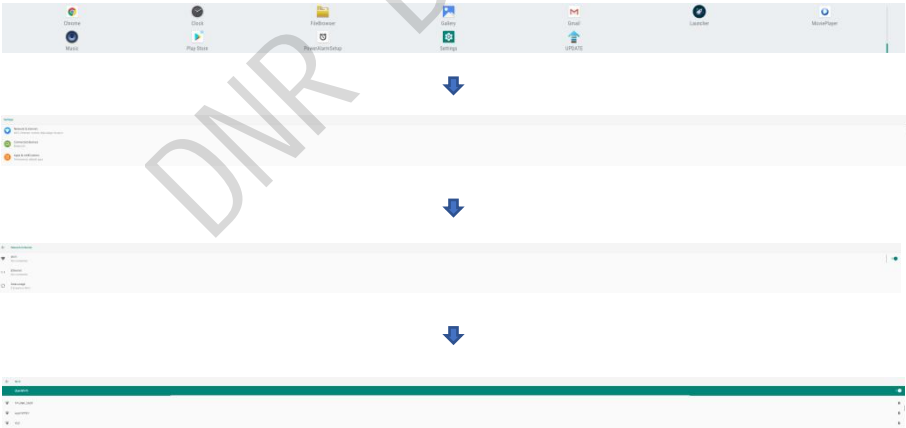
Chrome
Clock
FileBrowser
Gallery
Gmail
Launcher
MoviePlayer
Music
Play Store
PowerAlarmSetup
Settings
UPDATE

DNR

Settings
Network & Internet
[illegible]
Connected devices
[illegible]
Apps & notifications
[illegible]

Network & Internet
Wi-Fi
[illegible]
Ethernet
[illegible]
Data usage
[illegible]

Wi-Fi
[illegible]
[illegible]
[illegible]
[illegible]